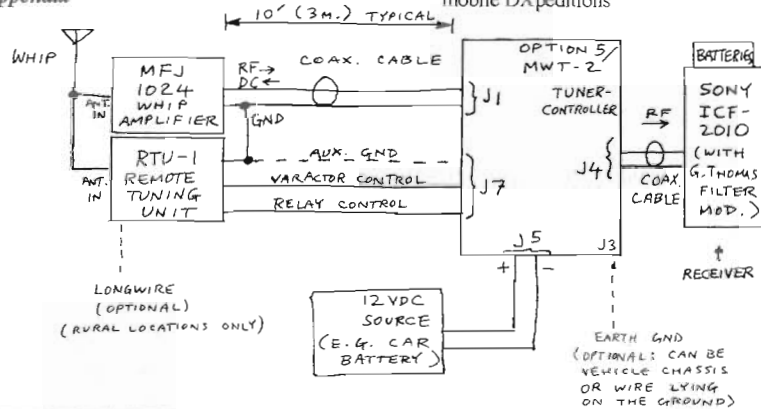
Appendix

mobile DXpeditions

10' (3M.) TYPICAL

WHIP

ANT. IN

MFJ 1024 WHIP AMPLIFIER

RF→ DC←

COAX. CABLE

GND

J1

OPTION 5/ MWT-2

TUNER-CONTROLLER

BATTERIES

SONY ICF-2010 (WITH G. THOMS FILTER MOD.)

RF

J4

COAX. CABLE

RTU-1 REMOTE TUNING UNIT

ANT. IN

AUX. GND

VARACTOR CONTROL

RELAY CONTROL

J7

J5

J3

+

−

RECEIVER

LONGWIRE (OPTIONAL) (RURAL LOCATIONS ONLY)

12VDC SOURCE (E.G. CAR BATTERY)

EARTH GND (OPTIONAL: CAN BE VEHICLE CHASSIS OR WIRE LYING ON THE GROUND)